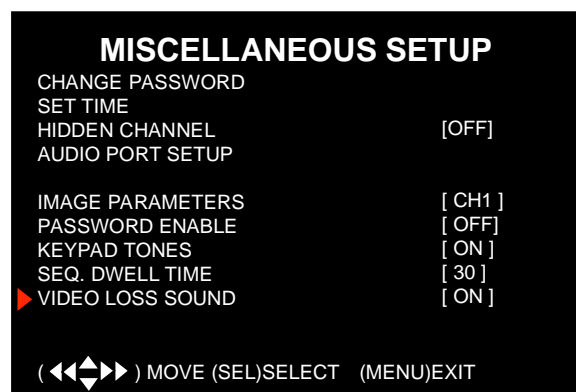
MISCELLANEOUS SETUP

CHANGE PASSWORD
SET TIME
HIDDEN CHANNEL [OFF]
AUDIO PORT SETUP

IMAGE PARAMETERS [ CH1 ]
PASSWORD ENABLE [ OFF]
KEYPAD TONES [ ON ]
SEQ. DWELL TIME [ 30 ]
VIDEO LOSS SOUND [ ON ]

( ) MOVE (SEL)SELECT (MENU)EXIT